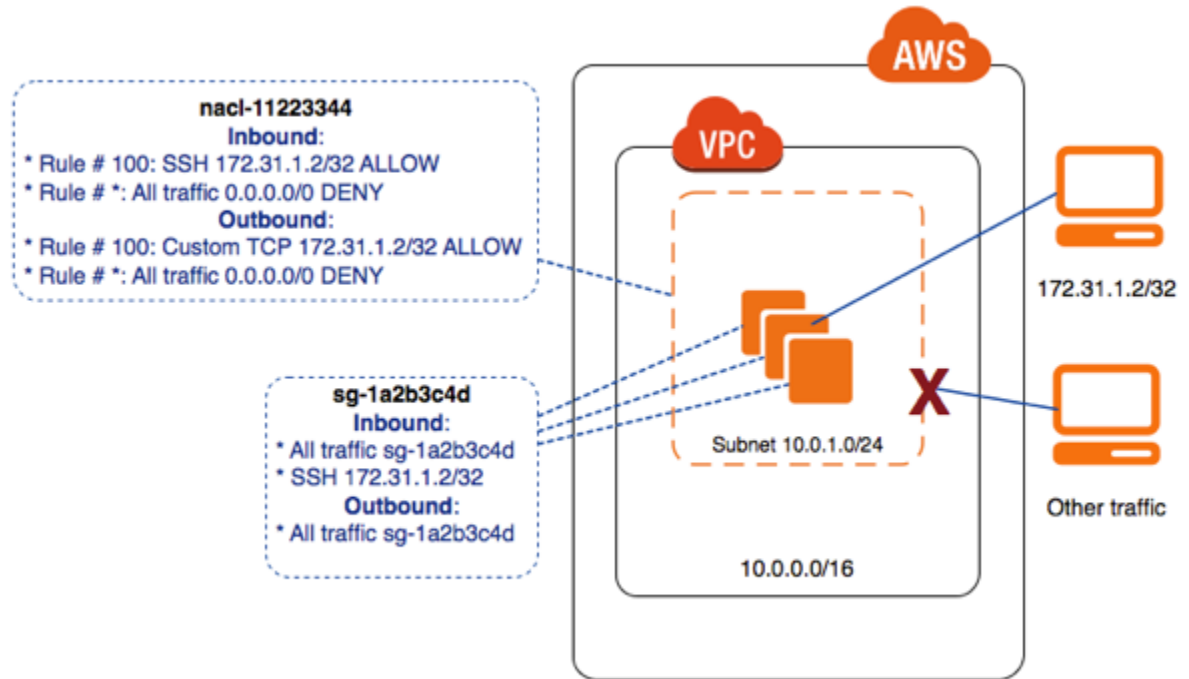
nacl-11223344
Inbound:
* Rule # 100: SSH 172.31.1.2/32 ALLOW
* Rule # *: All traffic 0.0.0.0/0 DENY
Outbound:
* Rule # 100: Custom TCP 172.31.1.2/32 ALLOW
* Rule # *: All traffic 0.0.0.0/0 DENY

AWS

VPC

172.31.1.2/32

sg-1a2b3c4d
Inbound:
* All traffic sg-1a2b3c4d
* SSH 172.31.1.2/32
Outbound:
* All traffic sg-1a2b3c4d

X

Subnet 10.0.1.0/24

Other traffic

10.0.0.0/16